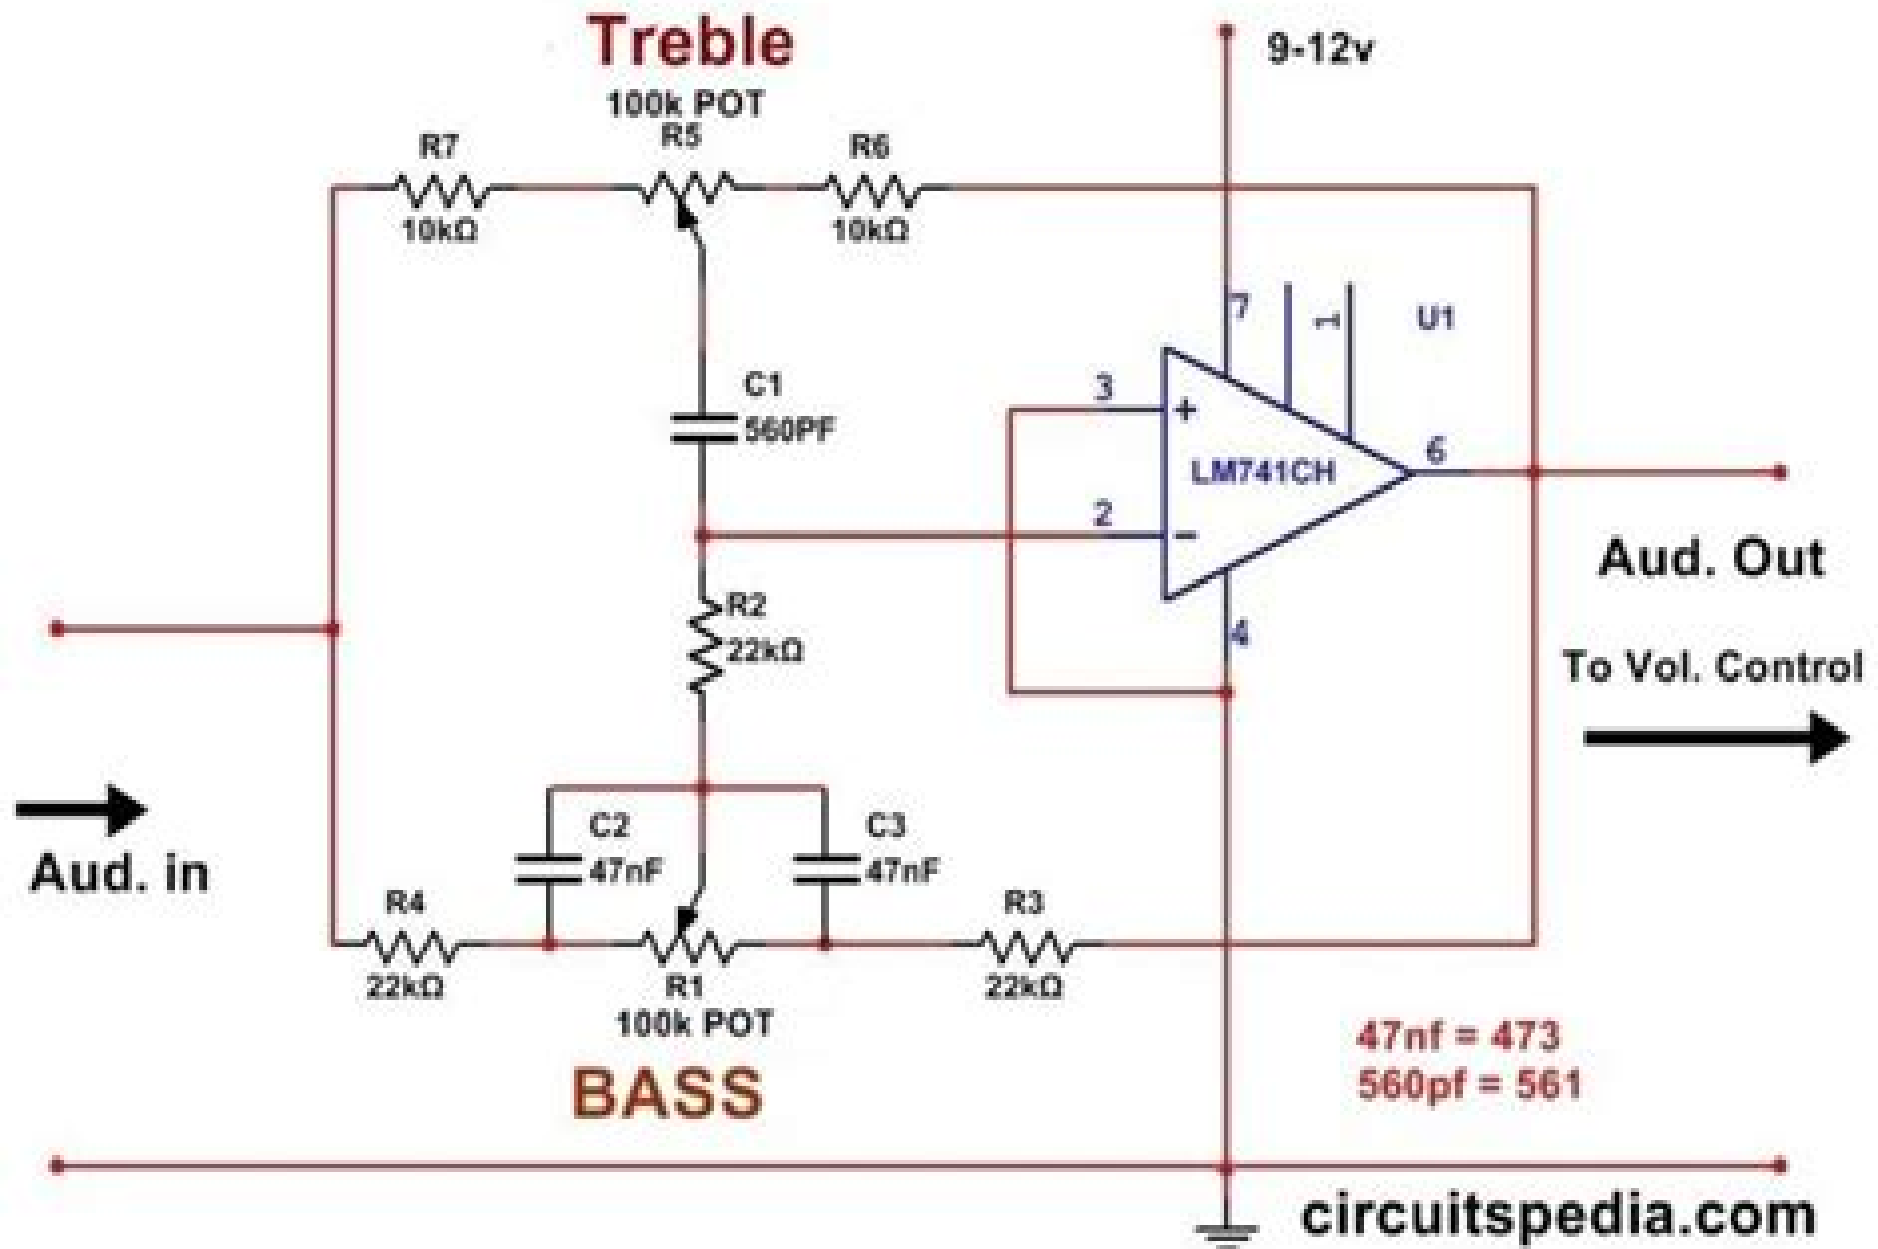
Treble
100k POT
R7
R5
R6
10kΩ
10kΩ
9-12v
7
1
U1
C1
560PF
3
+
LM741CH
6
2
−
Aud. Out
R2
22kΩ
4
To Vol. Control
Aud. in
C2
47nF
C3
47nF
R4
R3
22kΩ
R1
100k POT
22kΩ
BASS
47nf = 473
560pf = 561
circuitspedia.com